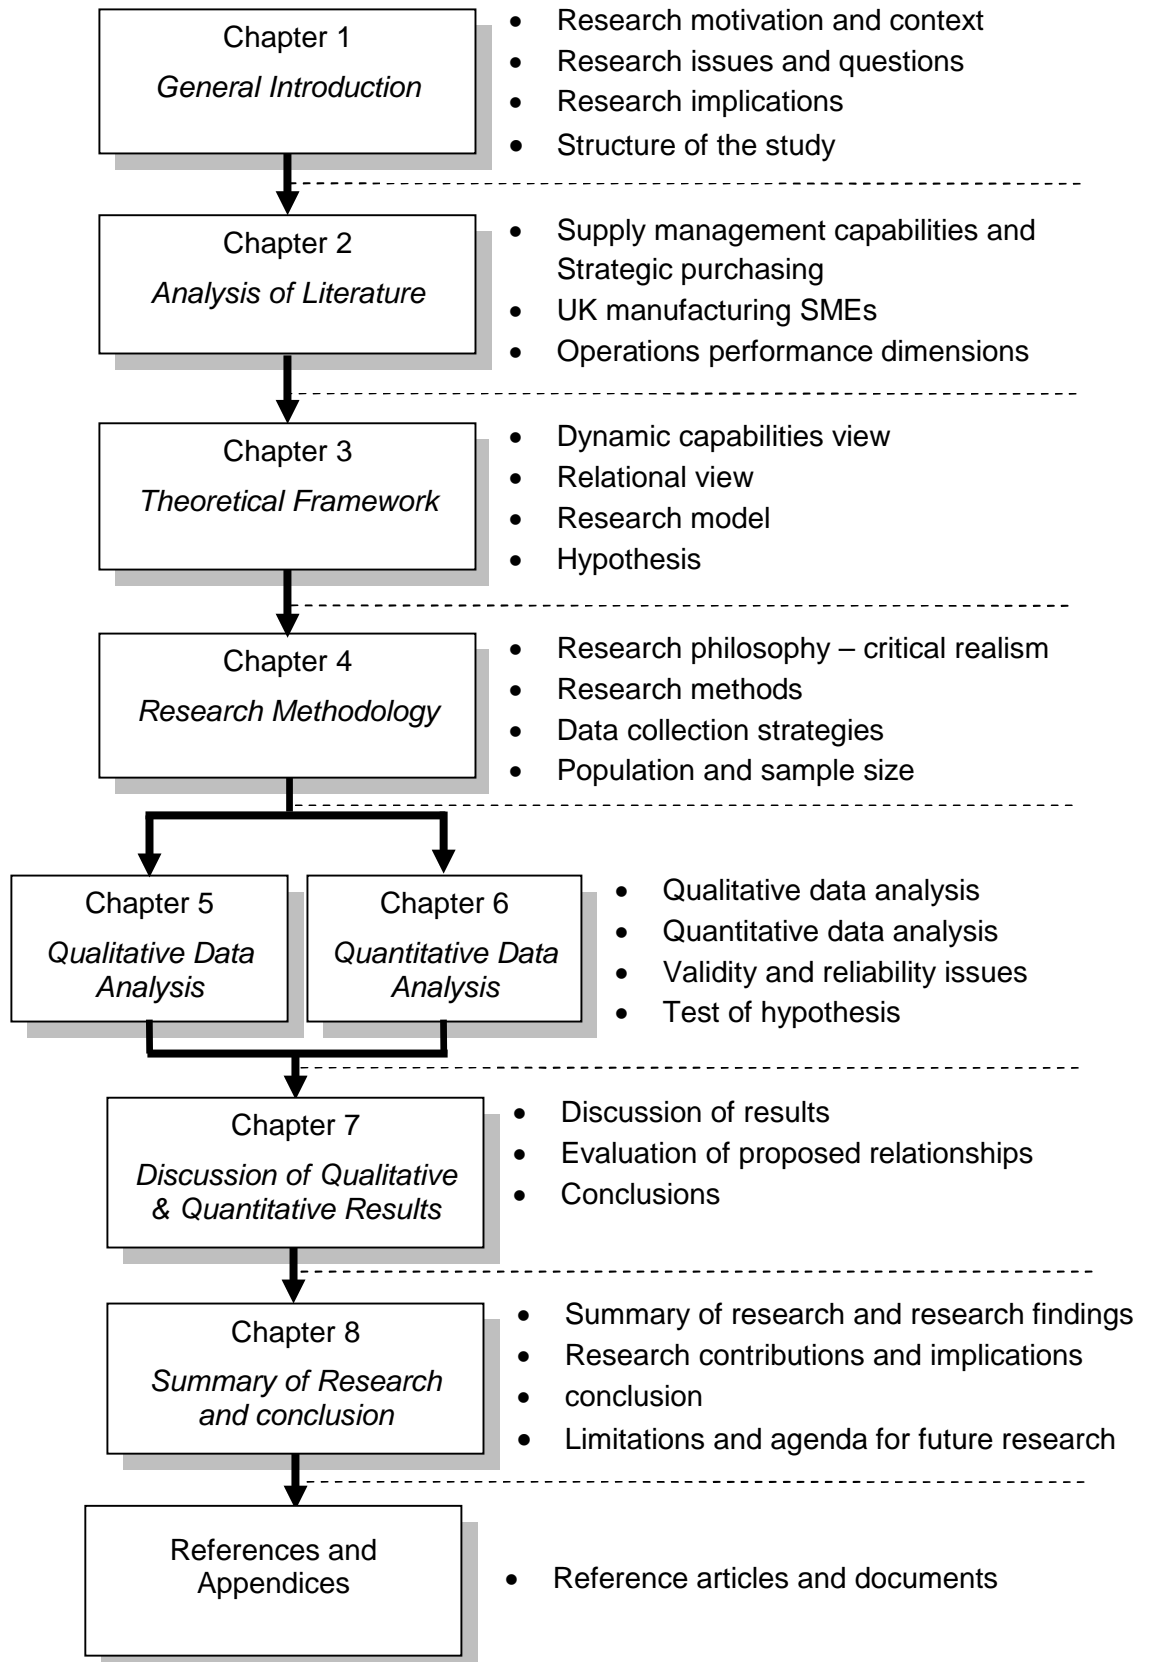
Chapter 1
General Introduction

• Research motivation and context
• Research issues and questions
• Research implications
• Structure of the study

Chapter 2
Analysis of Literature

• Supply management capabilities and Strategic purchasing
• UK manufacturing SMEs
• Operations performance dimensions

Chapter 3
Theoretical Framework

• Dynamic capabilities view
• Relational view
• Research model
• Hypothesis

Chapter 4
Research Methodology

• Research philosophy – critical realism
• Research methods
• Data collection strategies
• Population and sample size

Chapter 5
Qualitative Data Analysis

Chapter 6
Quantitative Data Analysis

• Qualitative data analysis
• Quantitative data analysis
• Validity and reliability issues
• Test of hypothesis

Chapter 7
Discussion of Qualitative & Quantitative Results

• Discussion of results
• Evaluation of proposed relationships
• Conclusions

Chapter 8
Summary of Research and conclusion

• Summary of research and research findings
• Research contributions and implications
• conclusion
• Limitations and agenda for future research

References and Appendices

• Reference articles and documents